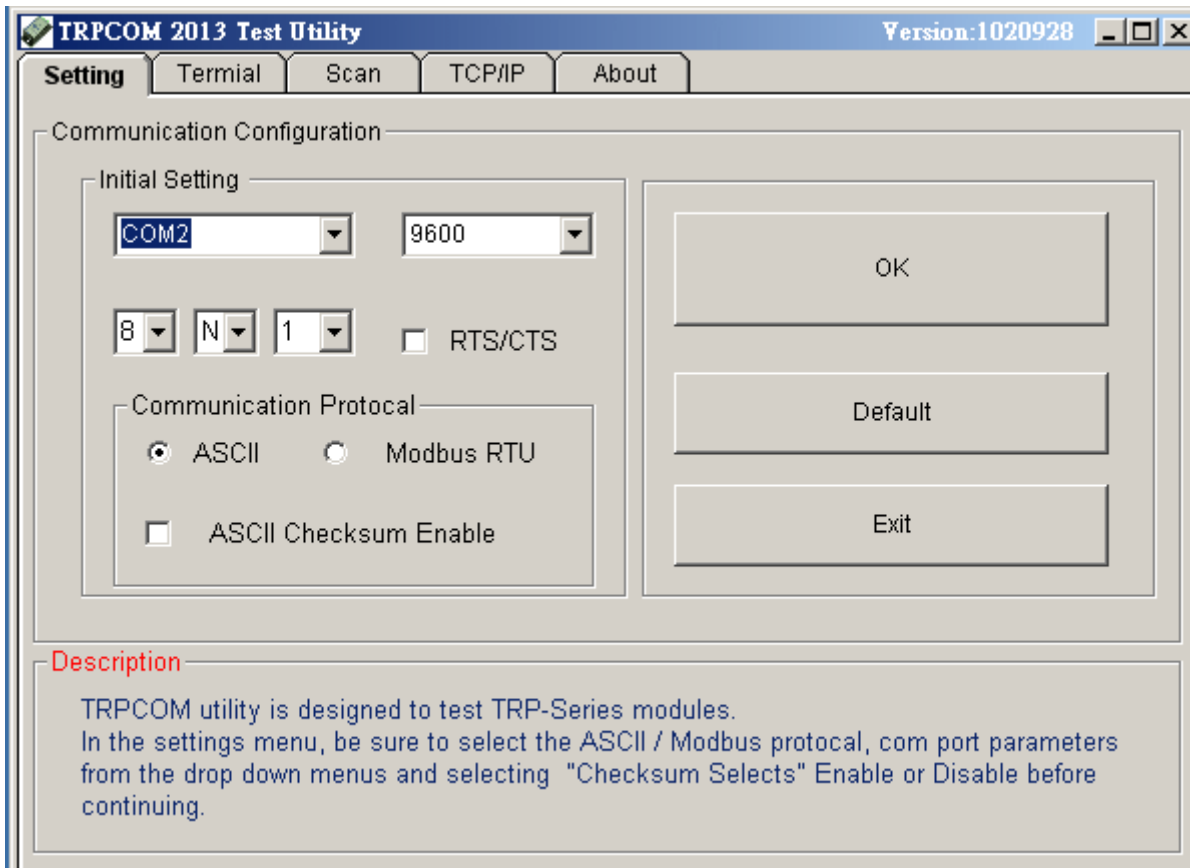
TRPCOM 2013 Test Utility

Version:1020928

Setting | Termial | Scan | TCP/IP | About

Communication Configuration

Initial Setting

COM2

9600

8 N 1

RTS/CTS

Communication Protocal

ASCII Modbus RTU

ASCII Checksum Enable

OK

Default

Exit

Description

TRPCOM utility is designed to test TRP-Series modules.
In the settings menu, be sure to select the ASCII / Modbus protocal, com port parameters from the drop down menus and selecting "Checksum Selects" Enable or Disable before continuing.